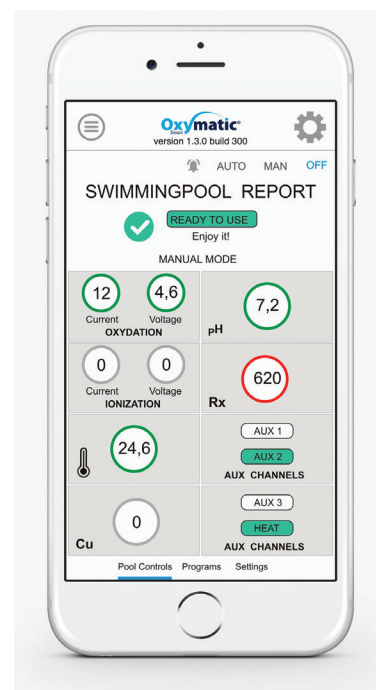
Oxymatic®
Smart
version 1.3.0 build 300

AUTO MAN OFF

SWIMMINGPOOL REPORT

READY TO USE
Enjoy it!

MANUAL MODE

| 12 Current 4,6 Voltage OXYDATION | 7,2 pH |
|---|---|
| 0 Current 0 Voltage IONIZATION | 620 Rx |
| 24,6 | AUX 1 AUX 2 AUX CHANNELS |
| 0 Cu | AUX 3 HEAT AUX CHANNELS |

Pool Controls Programs Settings